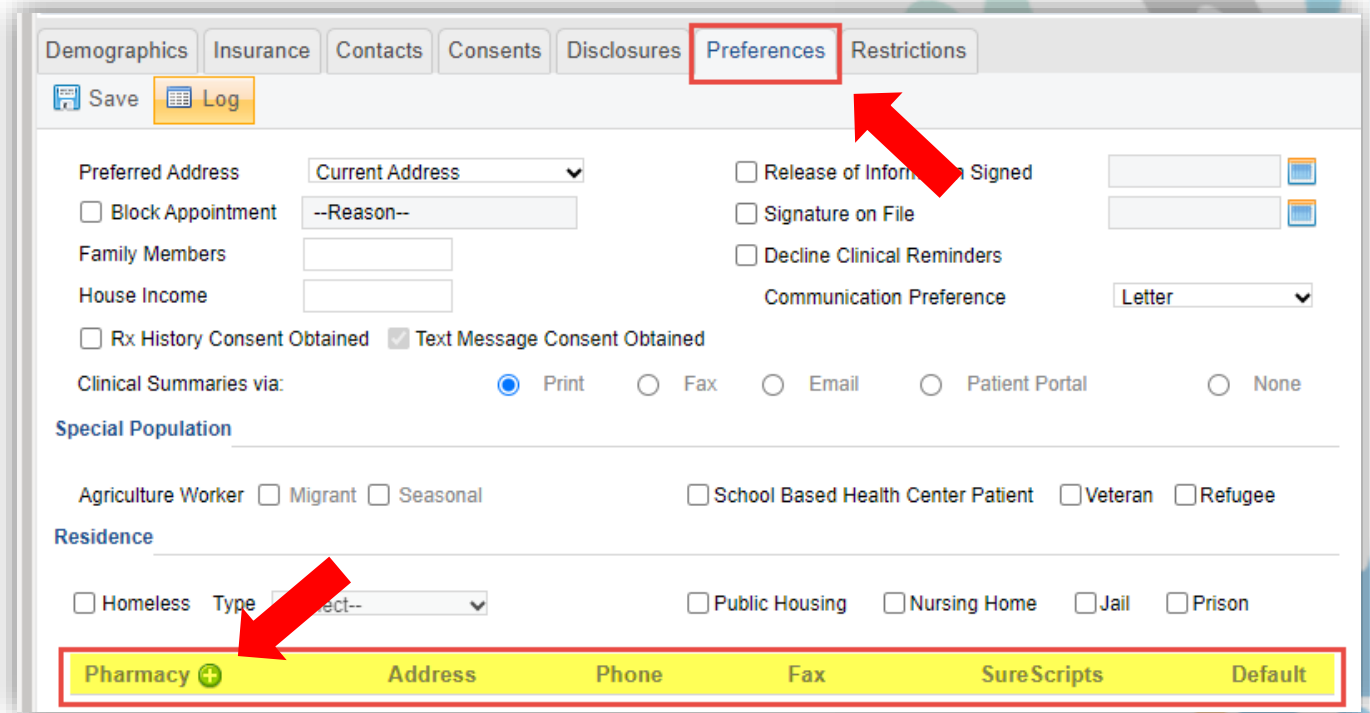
Demographics | Insurance | Contacts | Consents | Disclosures | Preferences | Restrictions

Save | Log

Preferred Address: Current Address
Block Appointment: --Reason--
Family Members
House Income
Rx History Consent Obtained
Text Message Consent Obtained

Release of Inform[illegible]n Signed
Signature on File
Decline Clinical Reminders
Communication Preference: Letter

Clinical Summaries via: Print | Fax | Email | Patient Portal | None

Special Population

Agriculture Worker: Migrant | Seasonal
School Based Health Center Patient | Veteran | Refugee

Residence

Homeless | Type: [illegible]ect--
Public Housing | Nursing Home | Jail | Prison

| Pharmacy | Address | Phone | Fax | SureScripts | Default |
|---|---|---|---|---|---|